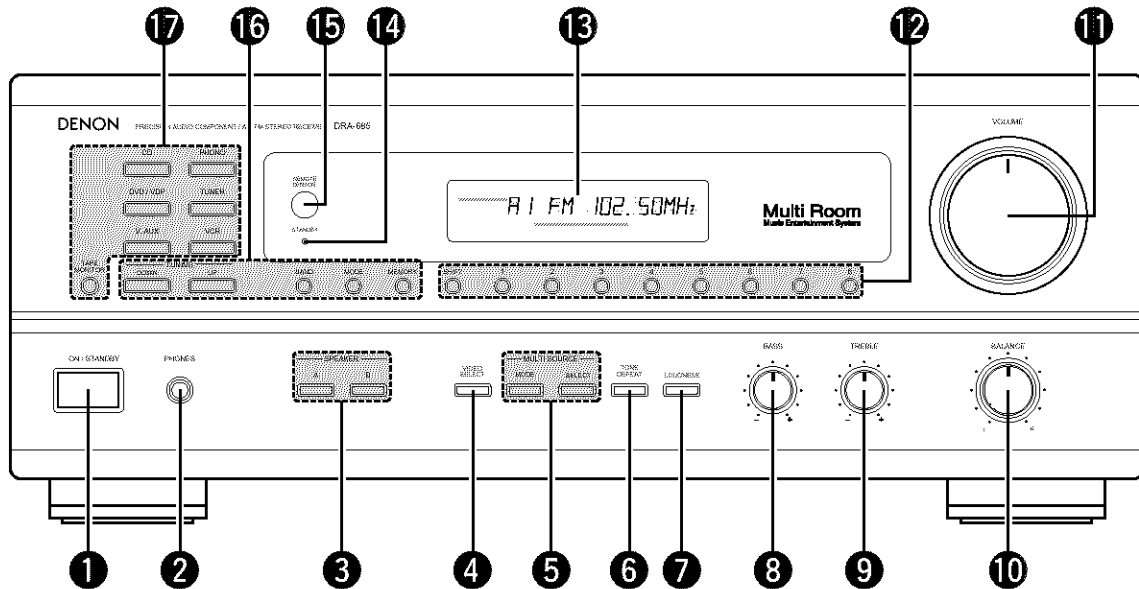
⓱ ⓰ ⓯ ⓮ ⓭ ⓬ ⓫

DENON PRECISION AUDIO COMPONENT / AM-FM STEREO RECEIVER DRA-685

CD PHONO
DVD / VDP TUNER
V. AUX VCR
TAPE MONITOR

REMOTE SENSOR
STANDBY

A 1 FM 102.50MHz

Multi Room
Music Entertainment System

VOLUME

DOWN UP BAND MODE MEMORY
SHIFT 1 2 3 4 5 6 7 8

ON / STANDBY PHONES
SPEAKER A B
VIDEO SELECT
MULTI SOURCE MODE SELECT
TONE DEFEAT
LOUDNESS
BASS
TREBLE
BALANCE
L R

❶ ❷ ❸ ❹ ❺ ❻ ❼ ❽ ❾ ❿